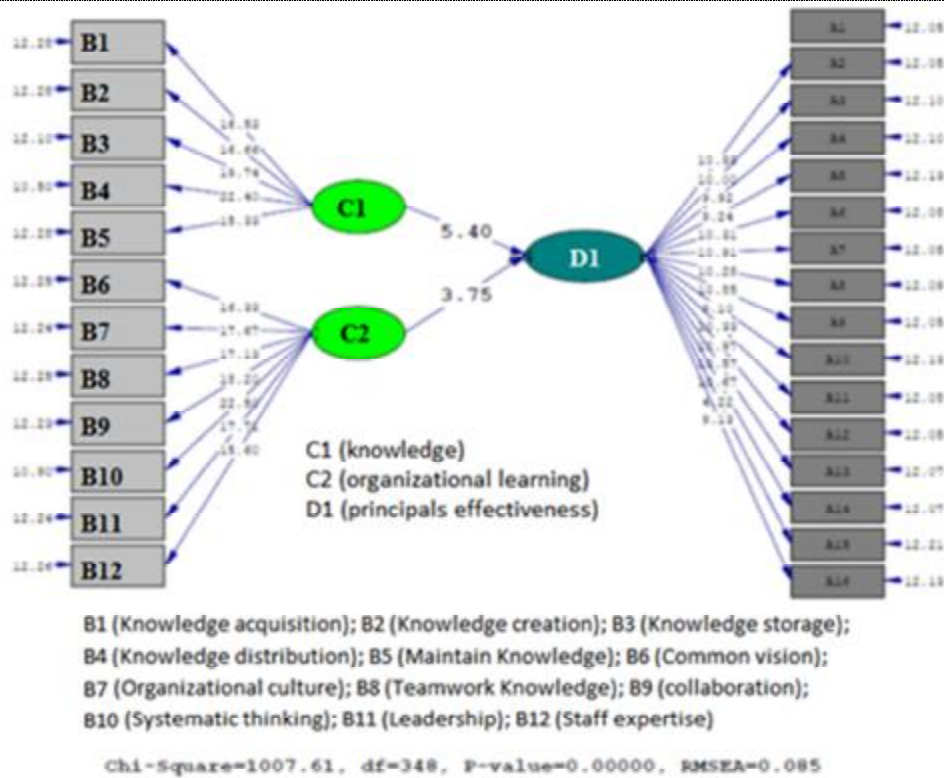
12.28 B1
12.28 B2
12.10 B3
10.50 B4
12.28 B5
12.28 B6
12.24 B7
12.28 B8
12.28 B9
10.90 B10
12.24 B11
12.26 B12

16.52
16.66
18.74
22.40
15.33

16.33
17.67
17.13
18.23
22.52
17.74
15.60

C1
C2

5.40
3.75

D1

10.58
10.00
9.92
9.24
10.31
10.91
10.25
10.58
9.10
10.93
10.97
10.57
10.67
4.22
9.13

A1 12.08
A2 12.08
A3 12.10
A4 12.10
A5 12.18
A6 12.08
A7 12.08
A8 12.08
A9 12.08
A10 12.18
A11 12.08
A12 12.08
A13 12.07
A14 12.07
A15 12.21
A16 12.13

C1 (knowledge)
C2 (organizational learning)
D1 (principals effectiveness)

B1 (Knowledge acquisition); B2 (Knowledge creation); B3 (Knowledge storage); B4 (Knowledge distribution); B5 (Maintain Knowledge); B6 (Common vision); B7 (Organizational culture); B8 (Teamwork Knowledge); B9 (collaboration); B10 (Systematic thinking); B11 (Leadership); B12 (Staff expertise)

Chi-Square=1007.61, df=348, P-value=0.00000, RMSEA=0.085